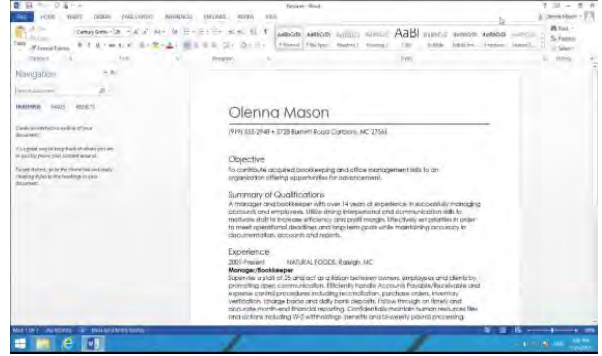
Resume - Word

FILE HOME INSERT DESIGN PAGE LAYOUT REFERENCES MAILINGS REVIEW VIEW

Century Gothi - 26

AaBbCcDc AaBbCcDc AaBbCc AaBbCcC AaBl

Navigation

HEADINGS PAGES RESULTS

Create an interactive outline of your document.

It's a great way to keep track of where you are or quickly move your content around.

To get started, go to the Home tab and apply Heading styles to the headings in your document.

Olenna Mason

(919) 555-2948 • 3728 Burnett Road Carrboro, NC 27565

Objective

To contribute acquired bookkeeping and office management skills to an organization offering opportunities for advancement.

Summary of Qualifications

A manager and bookkeeper with over 14 years of experience in successfully managing accounts and employees. Utilize strong interpersonal and communication skills to motivate staff to increase efficiency and profit margin. Effectively set priorities in order to meet operational deadlines and long-term goals while maintaining accuracy in documentation, accounts and reports.

Experience

2001-Present NATURAL FOODS, Raleigh, NC

Manager/Bookkeeper

Supervise a staff of 25 and act as a liaison between owners, employees and clients by promoting open communication. Efficiently handle Accounts Payable/Receivable and expense control procedures including reconciliation, purchase orders, inventory verification, charge backs and daily bank deposits. Follow through on timely and accurate month-end financial reporting. Confidentially maintain human resources files and actions including W-2 withholdings, benefits and biweekly payroll processing.

PAGE 1 OF 1 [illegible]